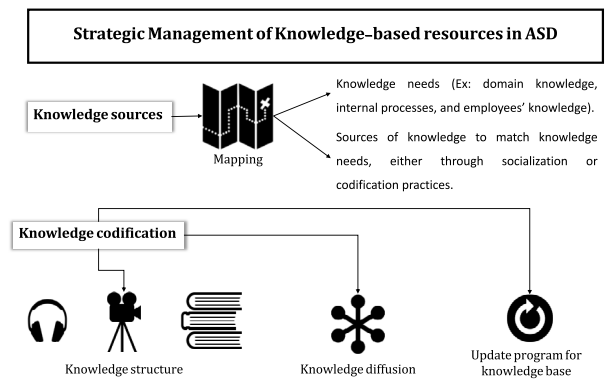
Strategic Management of Knowledge-based resources in ASD

Knowledge sources

Mapping

Knowledge needs (Ex: domain knowledge, internal processes, and employees' knowledge).

Sources of knowledge to match knowledge needs, either through socialization or codification practices.

Knowledge codification

Knowledge structure

Knowledge diffusion

Update program for knowledge base